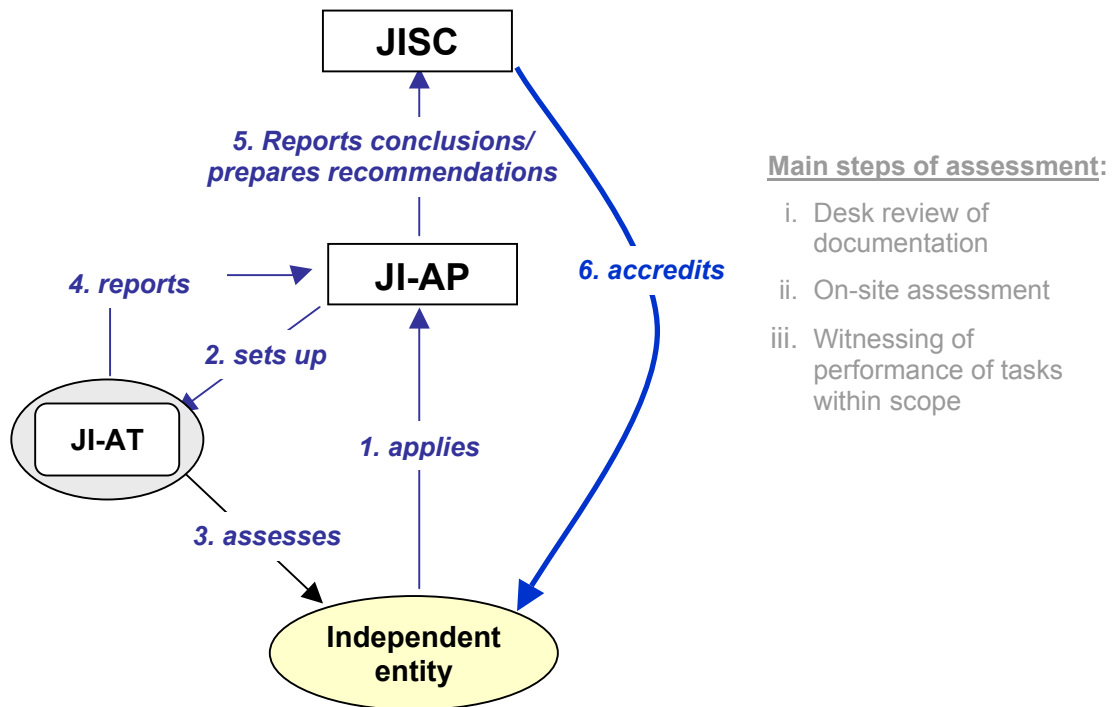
JISC

5. Reports conclusions/ prepares recommendations

JI-AP

4. reports

2. sets up

JI-AT

1. applies

6. accredits

3. assesses

Independent entity

Main steps of assessment:

i. Desk review of documentation

ii. On-site assessment

iii. Witnessing of performance of tasks within scope